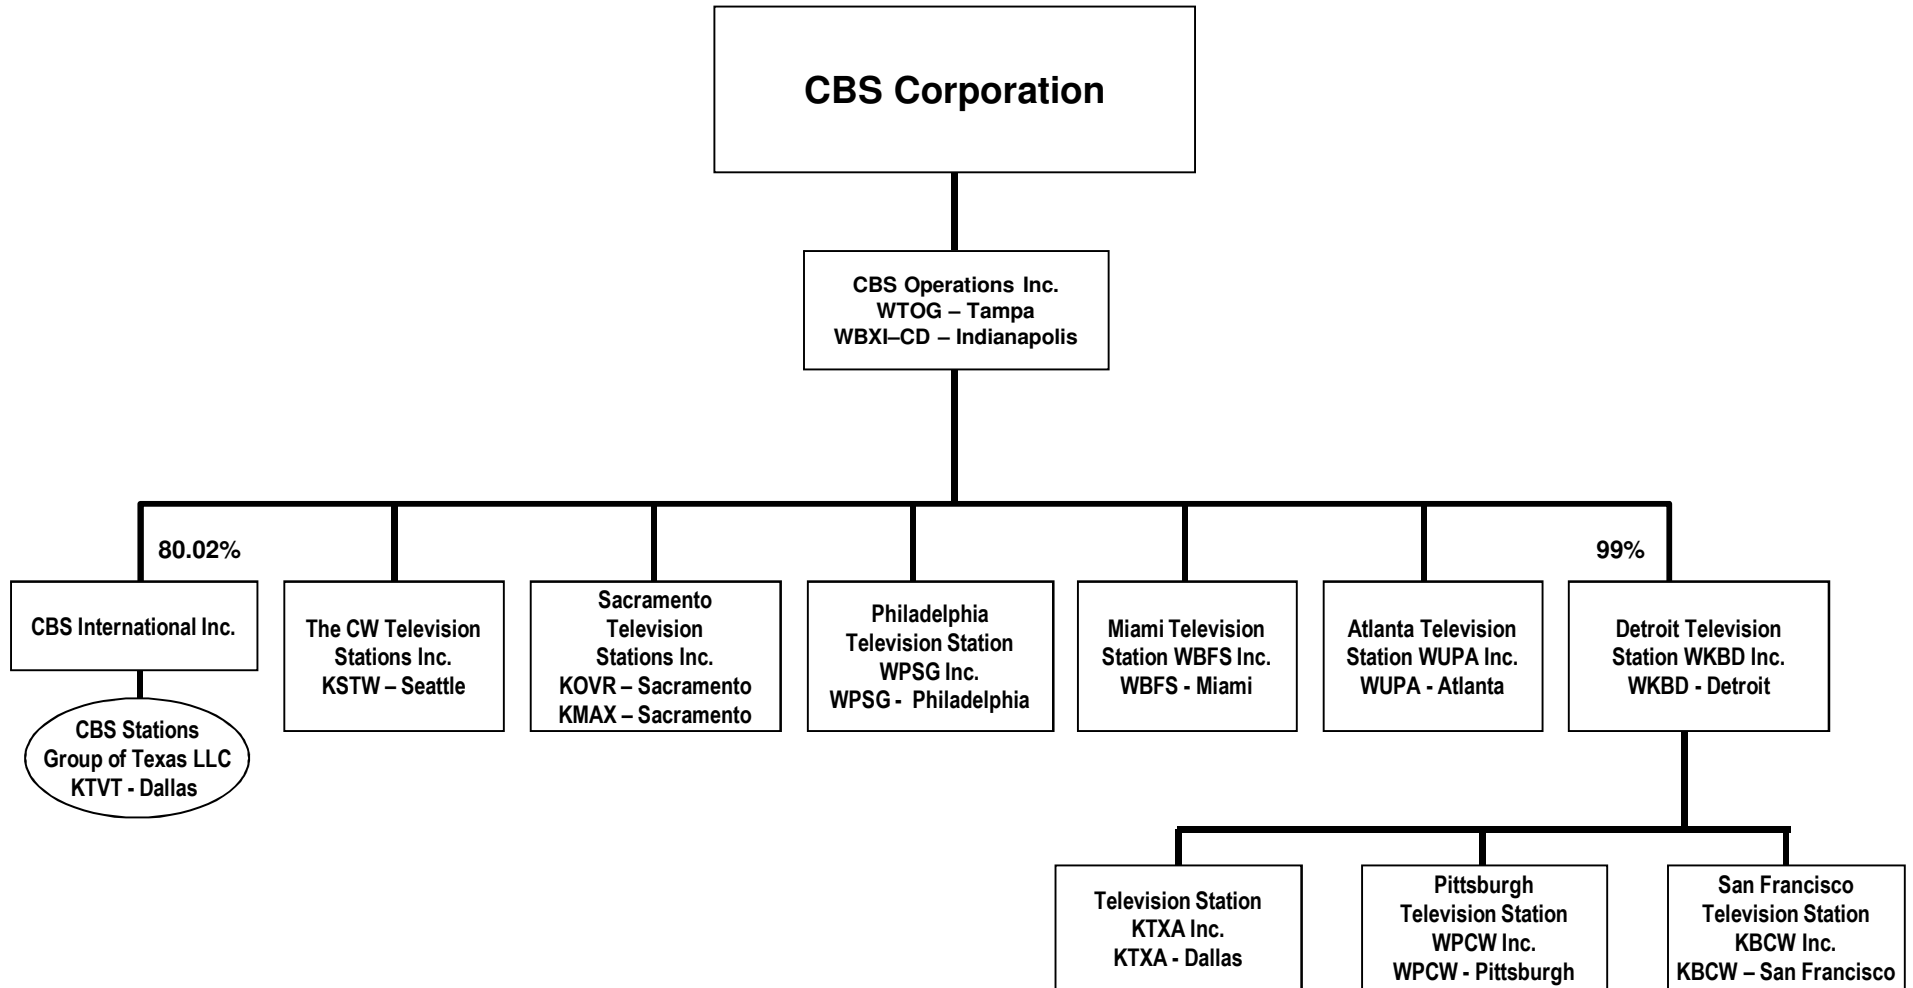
CBS Corporation

CBS Operations Inc.
WTOG – Tampa
WBXI–CD – Indianapolis

80.02%

99%

CBS International Inc.

CBS Stations Group of Texas LLC
KTVT - Dallas

The CW Television Stations Inc.
KSTW – Seattle

Sacramento Television Stations Inc.
KOVR – Sacramento
KMAX – Sacramento

Philadelphia Television Station WPSG Inc.
WPSG - Philadelphia

Miami Television Station WBFS Inc.
WBFS - Miami

Atlanta Television Station WUPA Inc.
WUPA - Atlanta

Detroit Television Station WKBD Inc.
WKBD - Detroit

Television Station KTXA Inc.
KTXA - Dallas

Pittsburgh Television Station WPCW Inc.
WPCW - Pittsburgh

San Francisco Television Station KBCW Inc.
KBCW – San Francisco